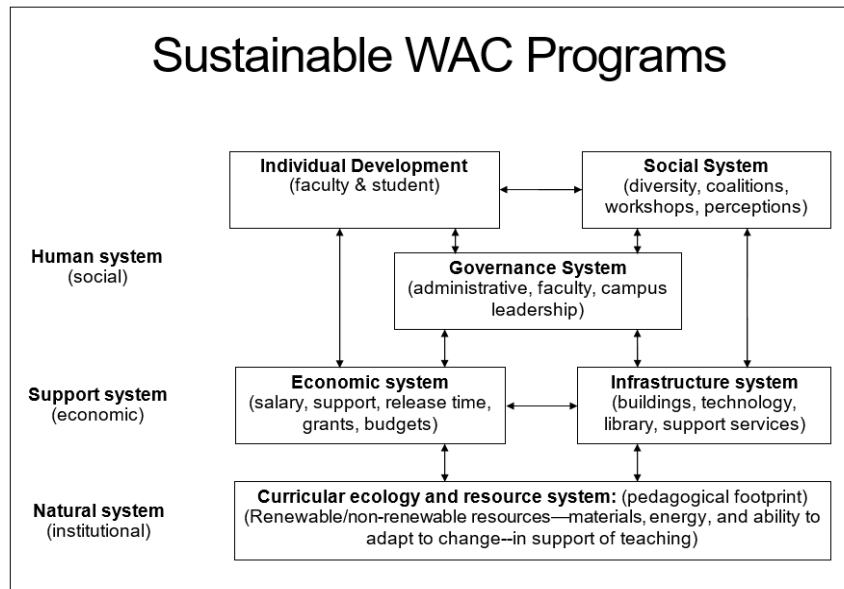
Sustainable WAC Programs

Individual Development
(faculty & student)

Social System
(diversity, coalitions, workshops, perceptions)

Human system
(social)

Governance System
(administrative, faculty, campus leadership)

Support system
(economic)

Economic system
(salary, support, release time, grants, budgets)

Infrastructure system
(buildings, technology, library, support services)

Natural system
(institutional)

Curricular ecology and resource system: (pedagogical footprint)
(Renewable/non-renewable resources—materials, energy, and ability to adapt to change--in support of teaching)